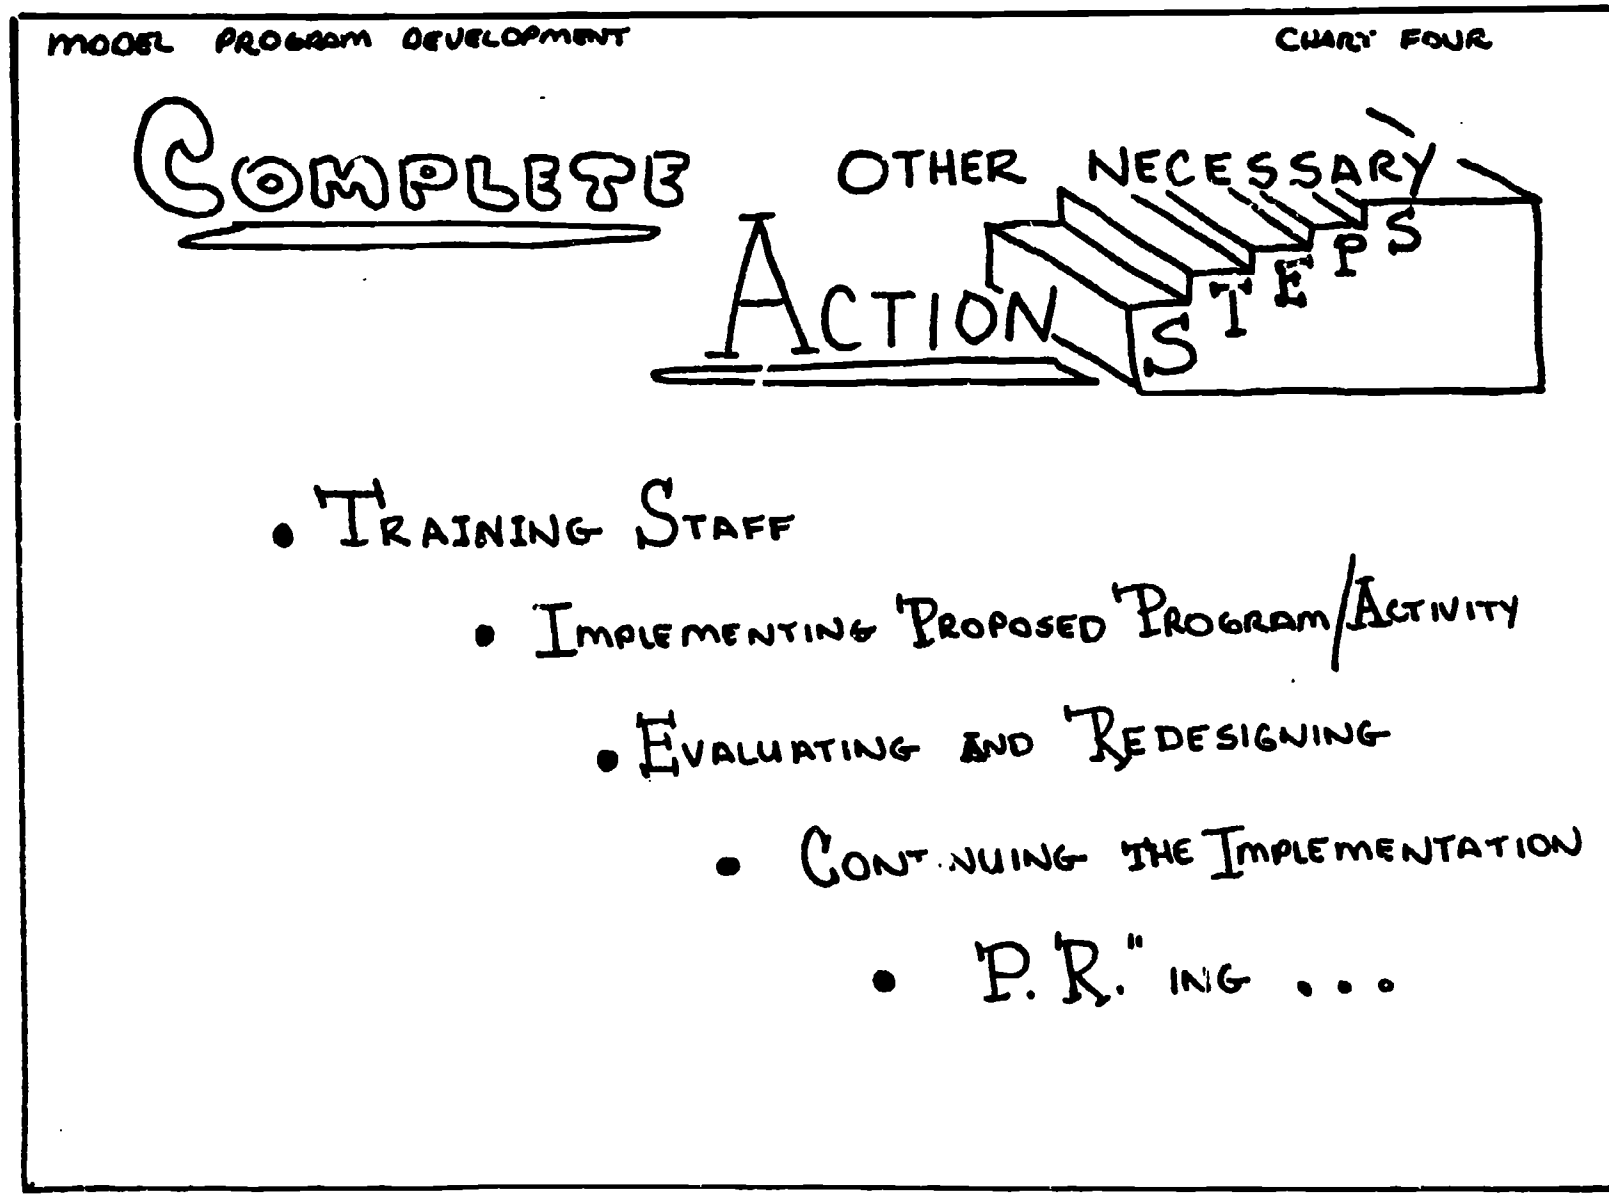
MODEL PROGRAM DEVELOPMENT

CHART FOUR

COMPLETE OTHER NECESSARY ACTION STEPS

• TRAINING STAFF

• IMPLEMENTING PROPOSED PROGRAM/ACTIVITY

• EVALUATING AND REDESIGNING

• CONT·NUING THE IMPLEMENTATION

• P.R."ING ...